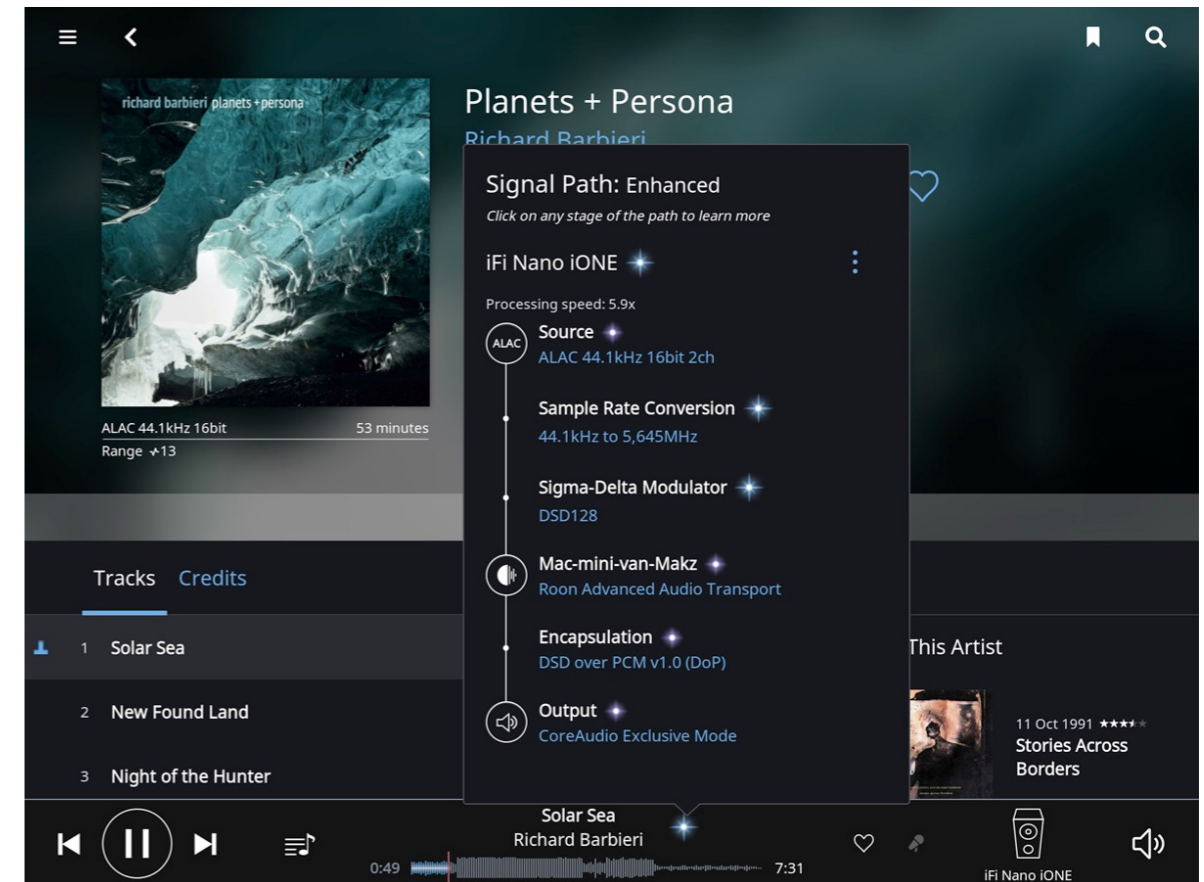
richard barbieri planets + persona

ALAC 44.1kHz 16bit
53 minutes
Range ✢13

Planets + Persona
Richard Barbieri

Signal Path: Enhanced
Click on any stage of the path to learn more

iFi Nano iONE

Processing speed: 5.9x

ALAC
Source
ALAC 44.1kHz 16bit 2ch

Sample Rate Conversion
44.1kHz to 5,645MHz

Sigma-Delta Modulator
DSD128

Mac-mini-van-Makz
Roon Advanced Audio Transport

Encapsulation
DSD over PCM v1.0 (DoP)

Output
CoreAudio Exclusive Mode

Tracks Credits

1 Solar Sea
2 New Found Land
3 Night of the Hunter

This Artist

11 Oct 1991 ★★★★★
Stories Across Borders

Solar Sea
Richard Barbieri
0:49
7:31

iFi Nano iONE